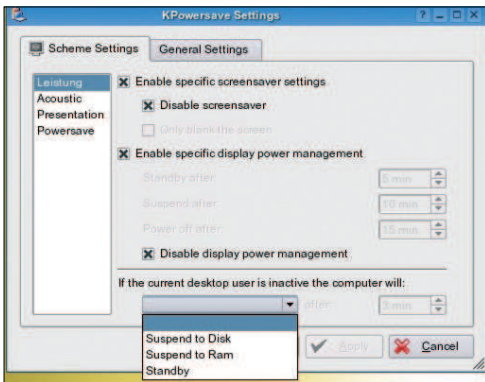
KPowersave Settings

Scheme Settings
General Settings

Leistung
Acoustic
Presentation
Powersave

Enable specific screensaver settings
Disable screensaver
Only blank the screen
Enable specific display power management
Standby after:
5 min
Suspend after:
10 min
Power off after:
15 min
Disable display power management

If the current desktop user is inactive the computer will:
after:
3 min

Suspend to Disk
Suspend to Ram
Standby

Apply
Cancel